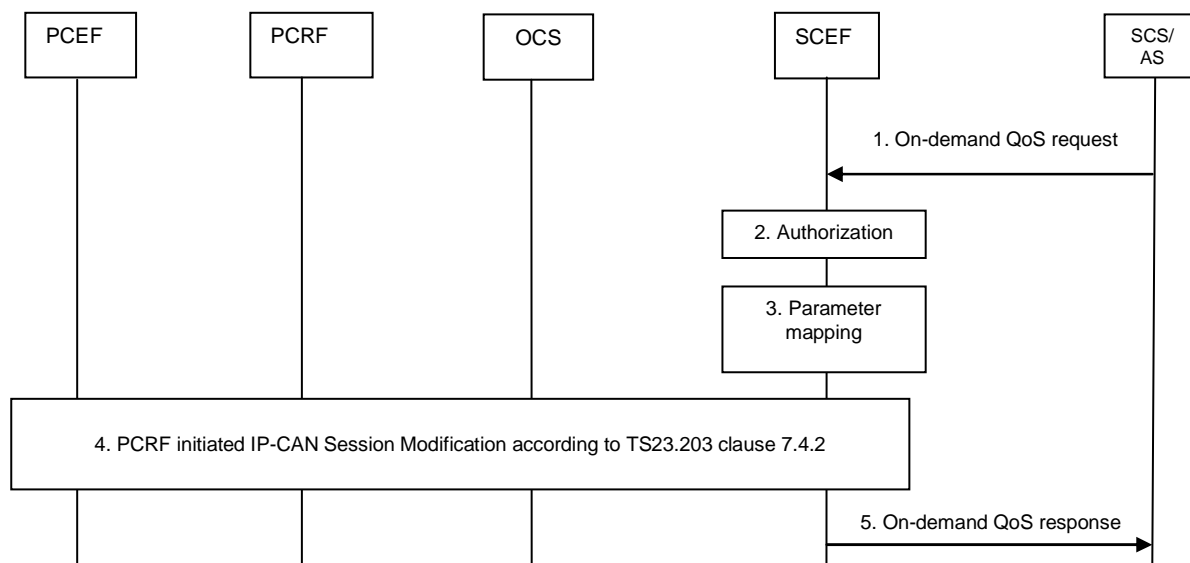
PCEF

PCRF

OCS

SCEF

SCS/
AS

1. On-demand QoS request

2. Authorization

3. Parameter mapping

4. PCRF initiated IP-CAN Session Modification according to TS23.203 clause 7.4.2

5. On-demand QoS response